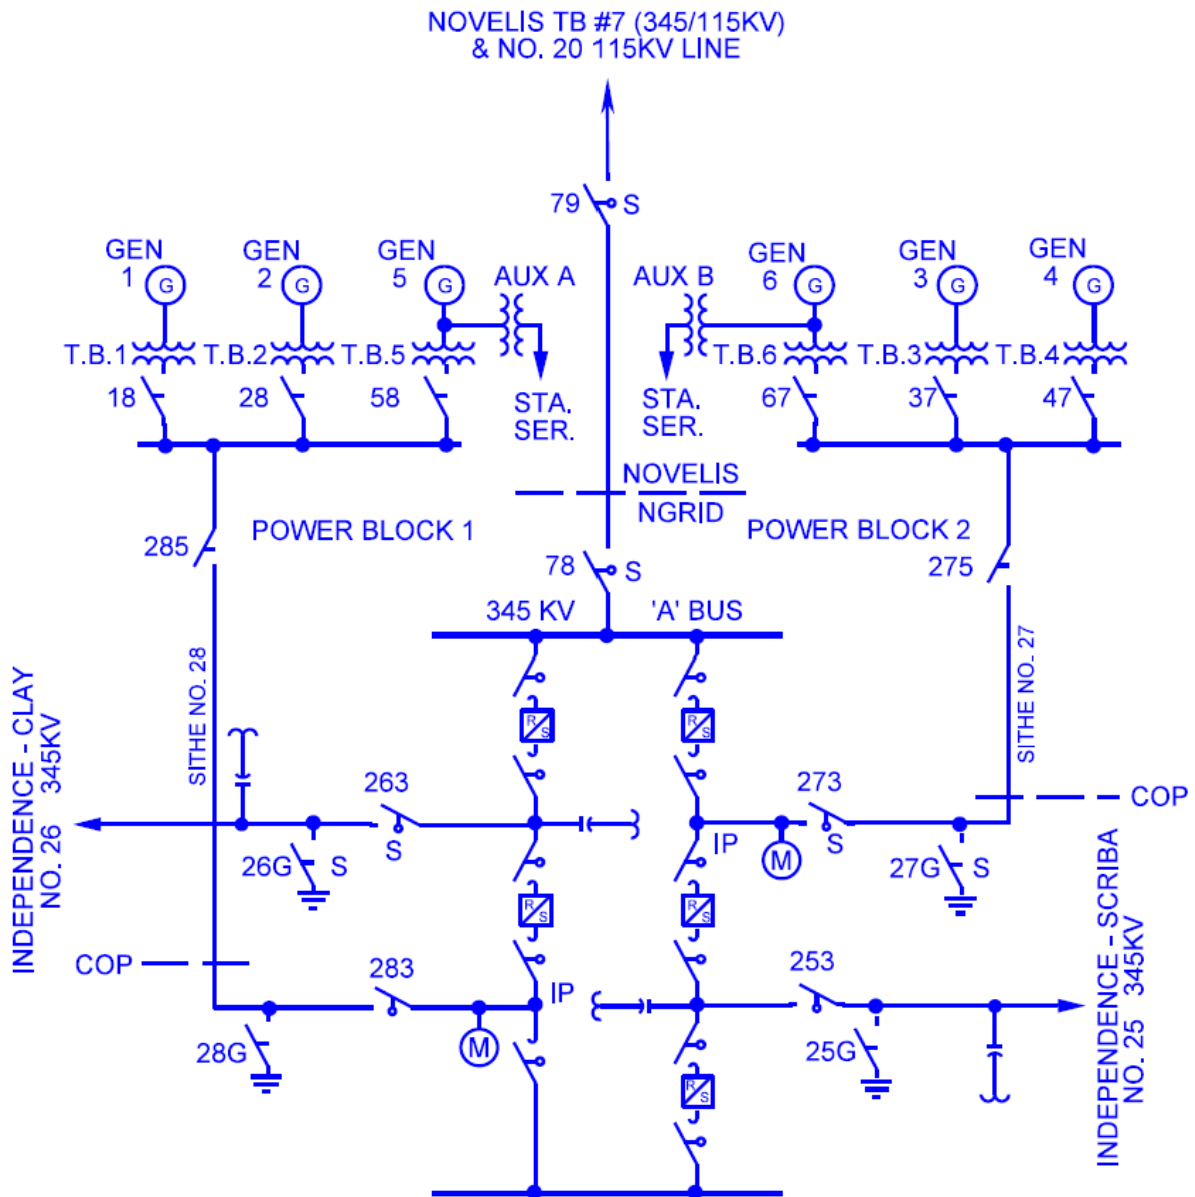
NOVELIS TB #7 (345/115KV)
& NO. 20 115KV LINE

79 S

GEN 1 G
GEN 2 G
GEN 5 G
AUX A
AUX B
GEN 6 G
GEN 3 G
GEN 4 G

T.B.1 T.B.2 T.B.5
T.B.6 T.B.3 T.B.4

18 28 58
STA. SER.
STA. SER.
67 37 47

NOVELIS
NGRID

285
POWER BLOCK 1
POWER BLOCK 2
275

78 S
345 KV 'A' BUS

R S
R S

SITHE NO. 28
SITHE NO. 27

INDEPENDENCE - CLAY NO. 26 345KV

263 S
273 S
COP
IP
M
26G S
27G S

R S
R S

COP
283
IP
253
M
28G
25G

R S

INDEPENDENCE - SCRIBA NO. 25 345KV